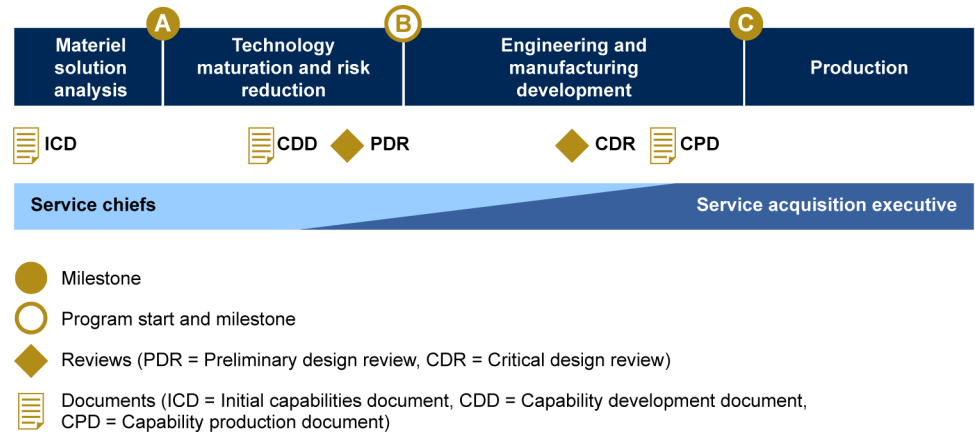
A
B
C

Materiel solution analysis

Technology maturation and risk reduction

Engineering and manufacturing development

Production

ICD

CDD PDR

CDR CPD

Service chiefs

Service acquisition executive

Milestone

Program start and milestone

Reviews (PDR = Preliminary design review, CDR = Critical design review)

Documents (ICD = Initial capabilities document, CDD = Capability development document, CPD = Capability production document)